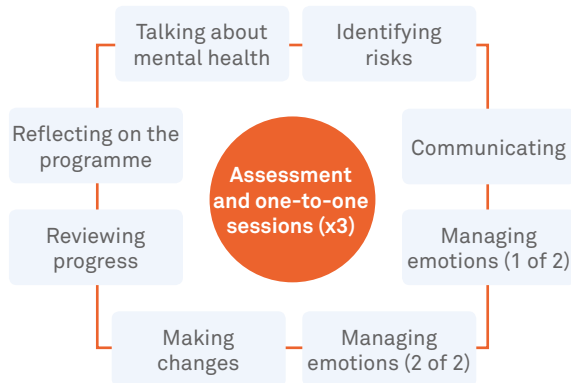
Talking about mental health

Identifying risks

Communicating

Managing emotions (1 of 2)

Managing emotions (2 of 2)

Making changes

Reviewing progress

Reflecting on the programme

Assessment and one-to-one sessions (x3)